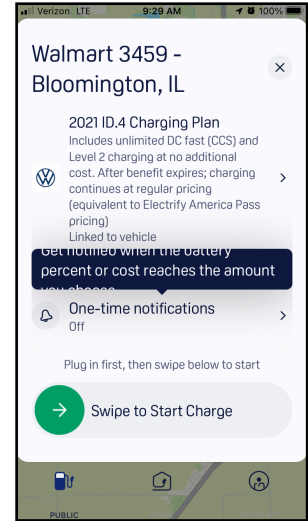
Verizon LTE 9:29 AM 100%

Walmart 3459 - Bloomington, IL

×

2021 ID.4 Charging Plan
Includes unlimited DC fast (CCS) and Level 2 charging at no additional cost. After benefit expires; charging continues at regular pricing (equivalent to Electrify America Pass pricing)
Linked to vehicle

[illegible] notified when the battery percent or cost reaches the amount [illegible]

One-time notifications
Off

Plug in first, then swipe below to start

Swipe to Start Charge

PUBLIC